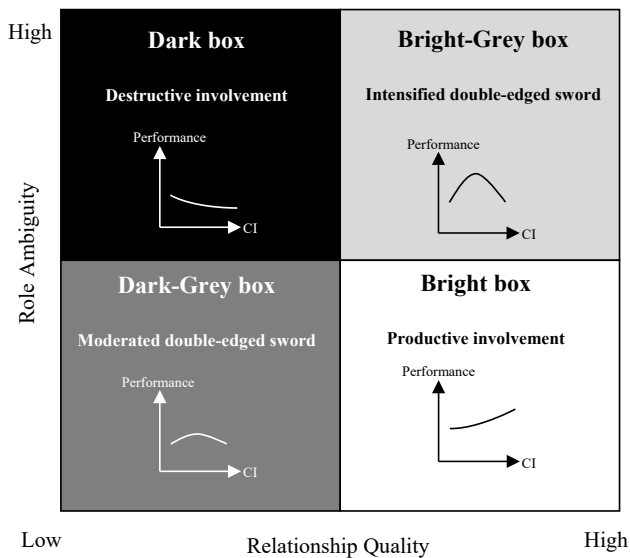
High

Dark box

Destructive involvement

Performance

CI

Bright-Grey box

Intensified double-edged sword

Performance

CI

Role Ambiguity

Dark-Grey box

Moderated double-edged sword

Performance

CI

Bright box

Productive involvement

Performance

CI

Low

Relationship Quality

High